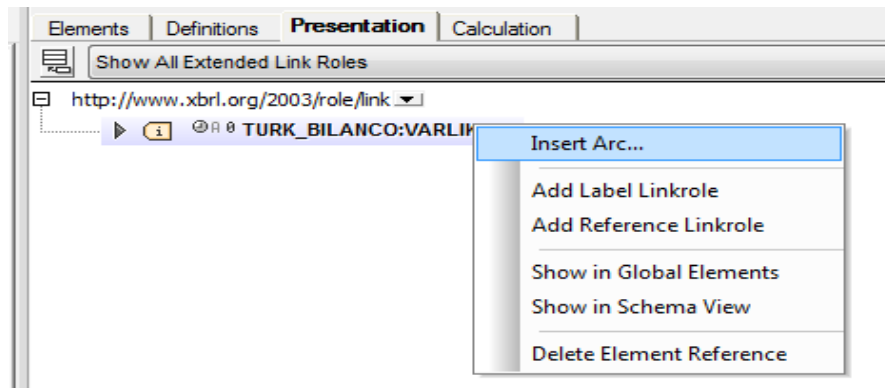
Elements | Definitions | Presentation | Calculation

Show All Extended Link Roles

http://www.xbrl.org/2003/role/link

i TURK_BILANCO:VARLIK

Insert Arc...

Add Label Linkrole

Add Reference Linkrole

Show in Global Elements

Show in Schema View

Delete Element Reference